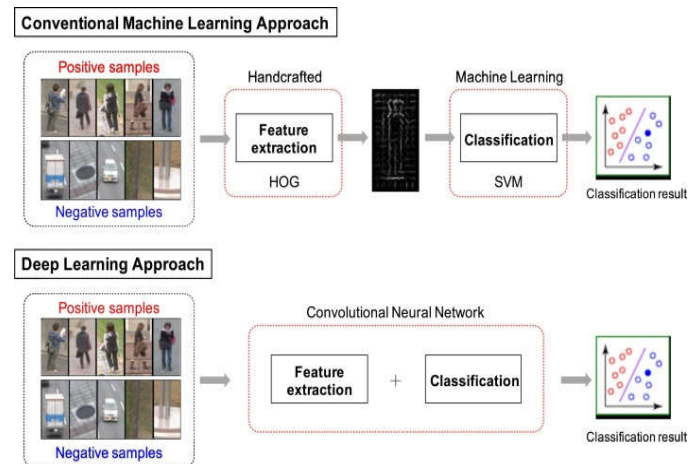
Conventional Machine Learning Approach

Positive samples

Negative samples

Handcrafted

Feature extraction

HOG

Machine Learning

Classification

SVM

Classification result

Deep Learning Approach

Positive samples

Negative samples

Convolutional Neural Network

Feature extraction

+

Classification

Classification result